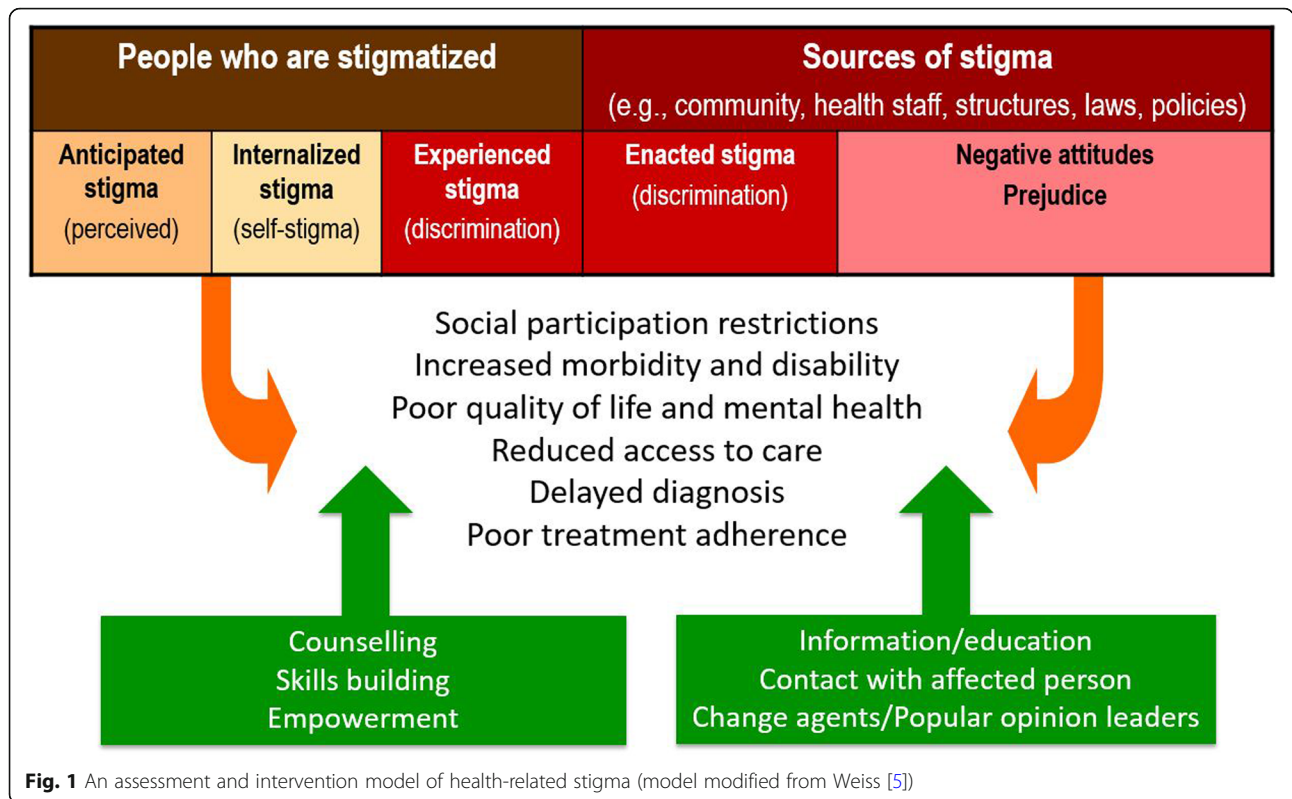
People who are stigmatized

Sources of stigma
(e.g., community, health staff, structures, laws, policies)

Anticipated stigma (perceived)

Internalized stigma (self-stigma)

Experienced stigma (discrimination)

Enacted stigma (discrimination)

Negative attitudes
Prejudice

Social participation restrictions
Increased morbidity and disability
Poor quality of life and mental health
Reduced access to care
Delayed diagnosis
Poor treatment adherence

Counselling
Skills building
Empowerment

Information/education
Contact with affected person
Change agents/Popular opinion leaders

Fig. 1 An assessment and intervention model of health-related stigma (model modified from Weiss [5])